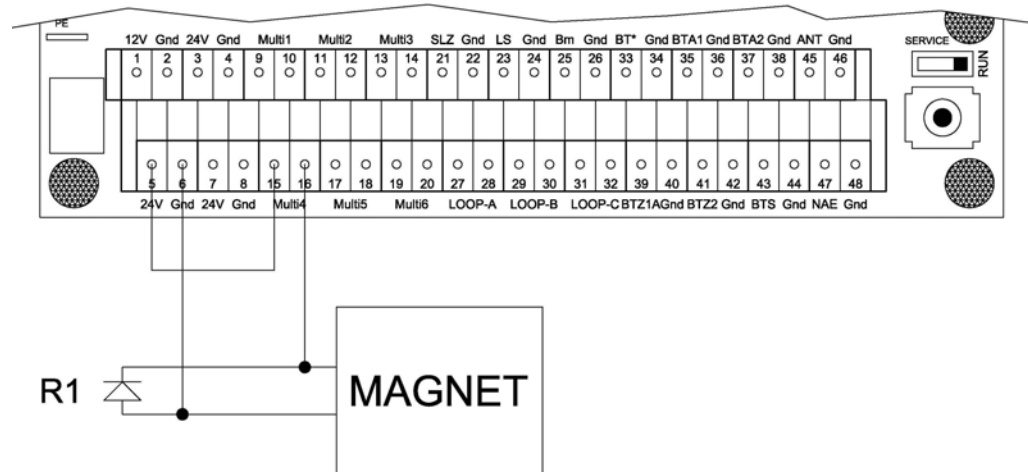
PE

12V Gnd 24V Gnd Multi1 Multi2 Multi3 SLZ Gnd LS Gnd Bm Gnd BT* Gnd BTA1 Gnd BTA2 Gnd ANT Gnd

1 2 3 4 9 10 11 12 13 14 21 22 23 24 25 26 33 34 35 36 37 38 45 46

SERVICE

RUN

5 6 7 8 15 16 17 18 19 20 27 28 29 30 31 32 39 40 41 42 43 44 47 48

24V Gnd 24V Gnd Multi4 Multi5 Multi6 LOOP-A LOOP-B LOOP-C BTZ1AGnd BTZ2 Gnd BTS Gnd NAE Gnd

R1

MAGNET